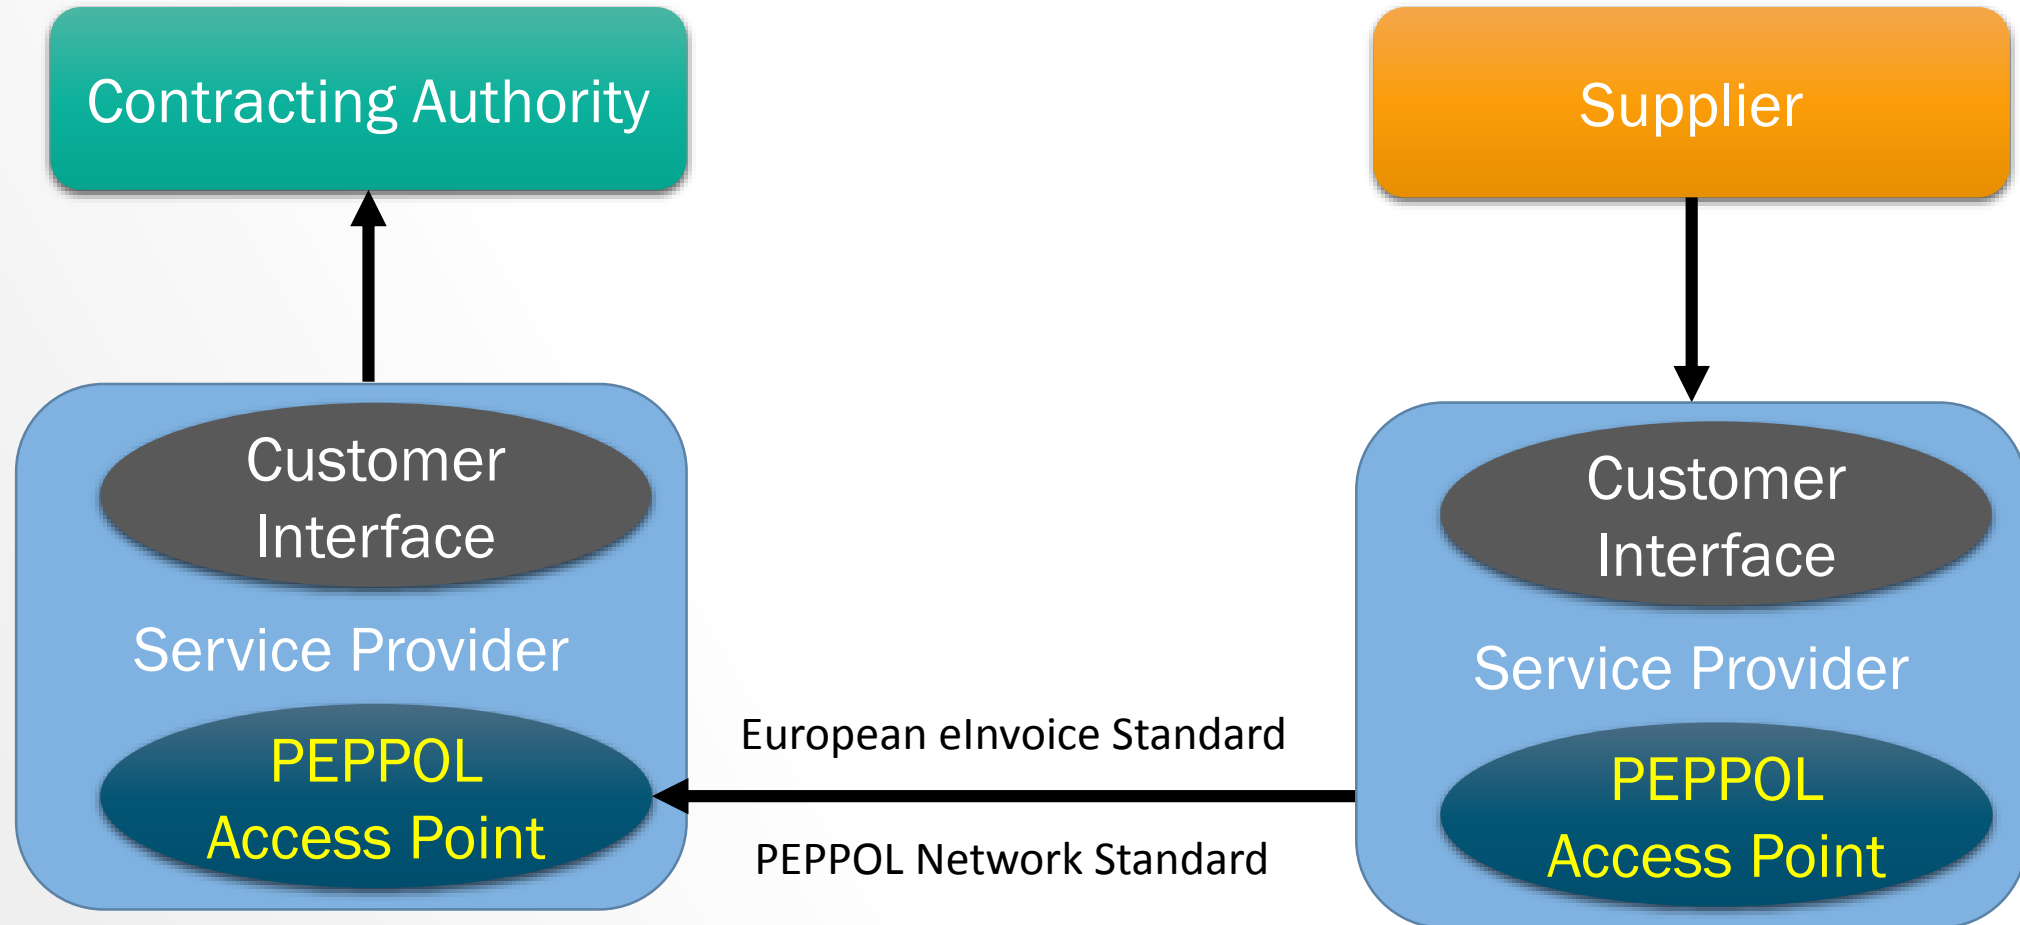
Contracting Authority

Supplier

Customer Interface

Service Provider

PEPPOL Access Point

European eInvoice Standard

PEPPOL Network Standard

Customer Interface

Service Provider

PEPPOL Access Point